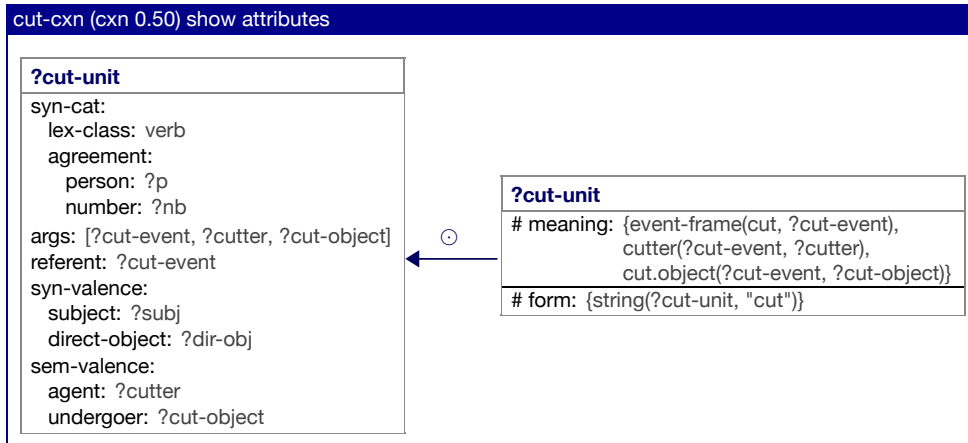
cut-cxn (cxn 0.50) show attributes

?cut-unit
syn-cat:
lex-class: verb
agreement:
person: ?p
number: ?nb
args: [?cut-event, ?cutter, ?cut-object]
referent: ?cut-event
syn-valence:
subject: ?subj
direct-object: ?dir-obj
sem-valence:
agent: ?cutter
undergoer: ?cut-object

⊙

?cut-unit
# meaning: {event-frame(cut, ?cut-event), cutter(?cut-event, ?cutter), cut.object(?cut-event, ?cut-object)}
# form: {string(?cut-unit, "cut")}